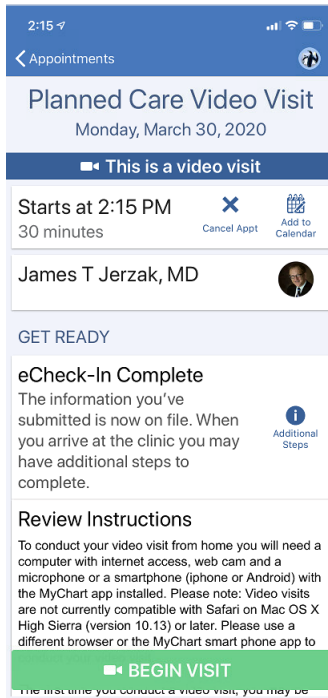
2:15

Appointments

Planned Care Video Visit

Monday, March 30, 2020

This is a video visit

Starts at 2:15 PM

30 minutes

Cancel Appt

Add to Calendar

James T Jerzak, MD

GET READY

eCheck-In Complete

The information you've submitted is now on file. When you arrive at the clinic you may have additional steps to complete.

Additional Steps

Review Instructions

To conduct your video visit from home you will need a computer with internet access, web cam and a microphone or a smartphone (iphone or Android) with the MyChart app installed. Please note: Video visits are not currently compatible with Safari on Mac OS X High Sierra (version 10.13) or later. Please use a different browser or the MyChart smart phone app to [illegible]

BEGIN VISIT

The first time you conduct a video visit, you may be